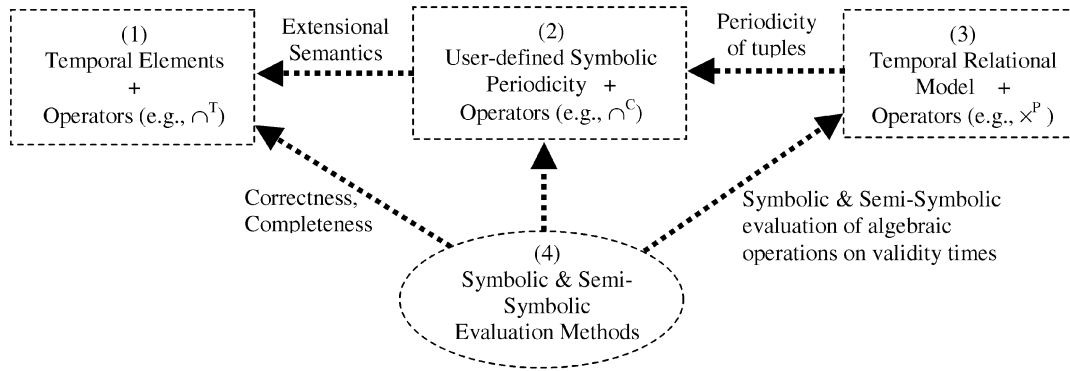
(1)
Temporal Elements
+
Operators (e.g., $\cap^{T}$)

Extensional Semantics

(2)
User-defined Symbolic Periodicity +
Operators (e.g., $\cap^{C}$)

Periodicity of tuples

(3)
Temporal Relational Model +
Operators (e.g., $\times^{P}$)

Correctness, Completeness

(4)
Symbolic & Semi-Symbolic Evaluation Methods

Symbolic & Semi-Symbolic evaluation of algebraic operations on validity times